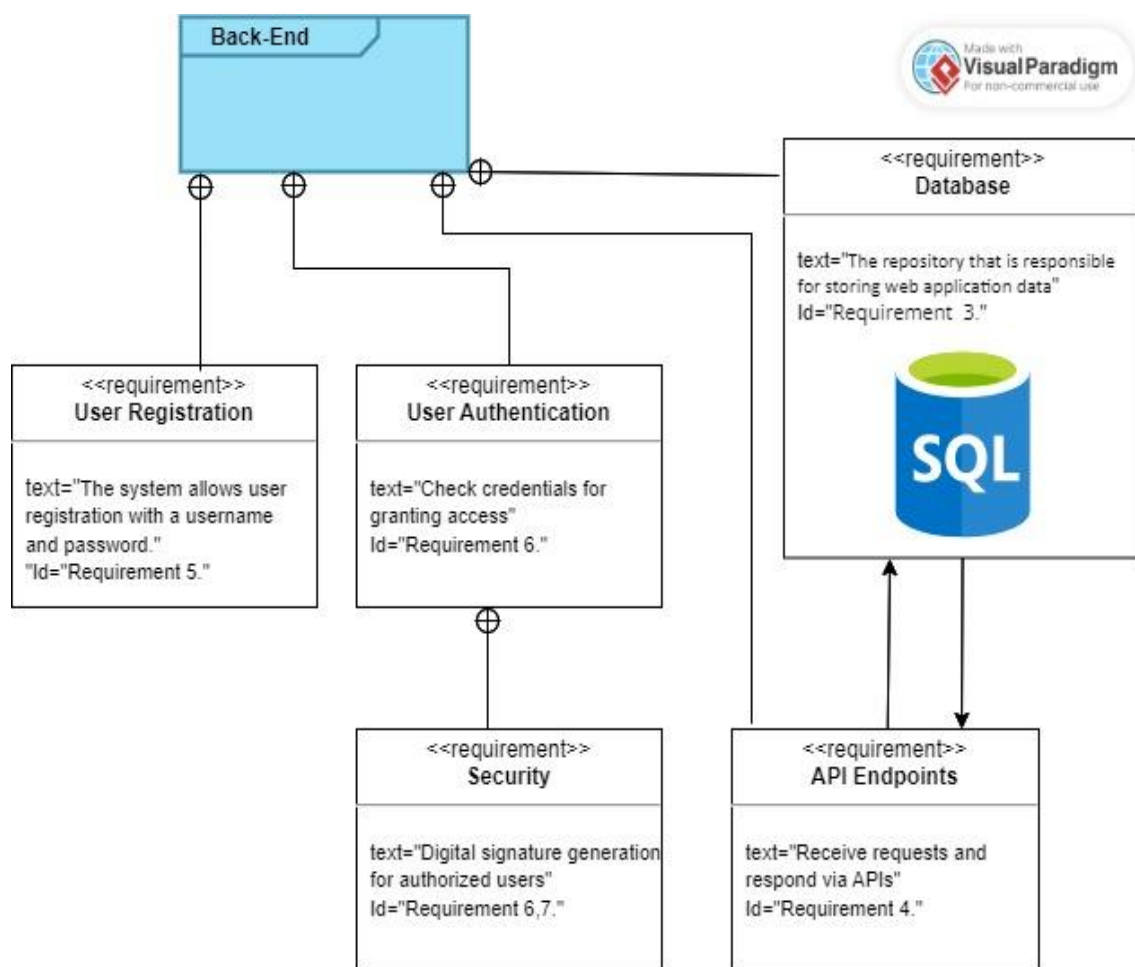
Back-End

Made with
Visual Paradigm
For non-commercial use

<<requirement>>
Database

text="The repository that is responsible for storing web application data"
Id="Requirement 3."

SQL

<<requirement>>
User Registration

text="The system allows user registration with a username and password."
"Id="Requirement 5."

<<requirement>>
User Authentication

text="Check credentials for granting access"
Id="Requirement 6."

<<requirement>>
Security

text="Digital signature generation for authorized users"
Id="Requirement 6,7."

<<requirement>>
API Endpoints

text="Receive requests and respond via APIs"
Id="Requirement 4."